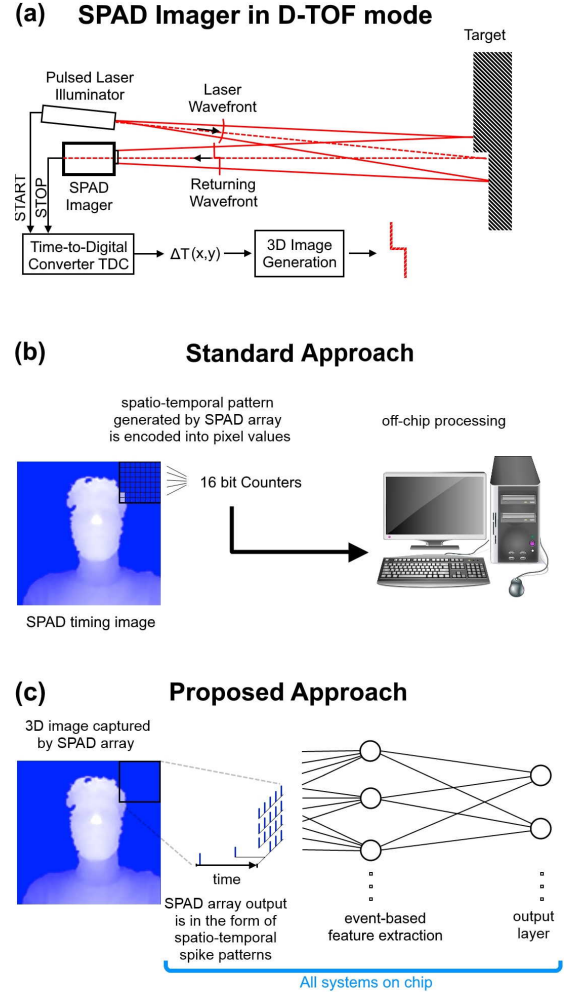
(a) SPAD Imager in D-TOF mode

Target

Pulsed Laser Illuminator

Laser Wavefront

START

STOP

SPAD Imager

Returning Wavefront

Time-to-Digital Converter TDC

ΔT(x,y)

3D Image Generation

(b) Standard Approach

spatio-temporal pattern generated by SPAD array is encoded into pixel values

off-chip processing

16 bit Counters

SPAD timing image

(c) Proposed Approach

3D image captured by SPAD array

time

SPAD array output is in the form of spatio-temporal spike patterns

event-based feature extraction

output layer

All systems on chip